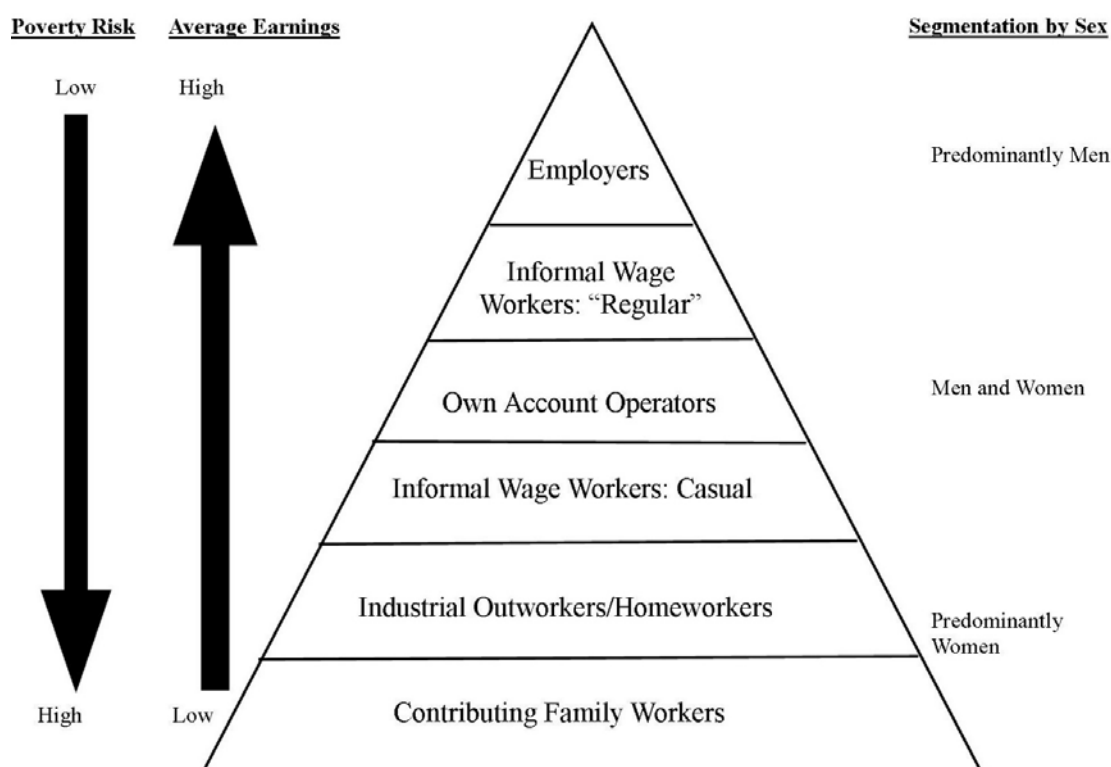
Poverty Risk

Average Earnings

Segmentation by Sex

Low

High

Employers

Predominantly Men

Informal Wage Workers: "Regular"

Own Account Operators

Men and Women

Informal Wage Workers: Casual

Industrial Outworkers/Homeworkers

Predominantly Women

High

Low

Contributing Family Workers